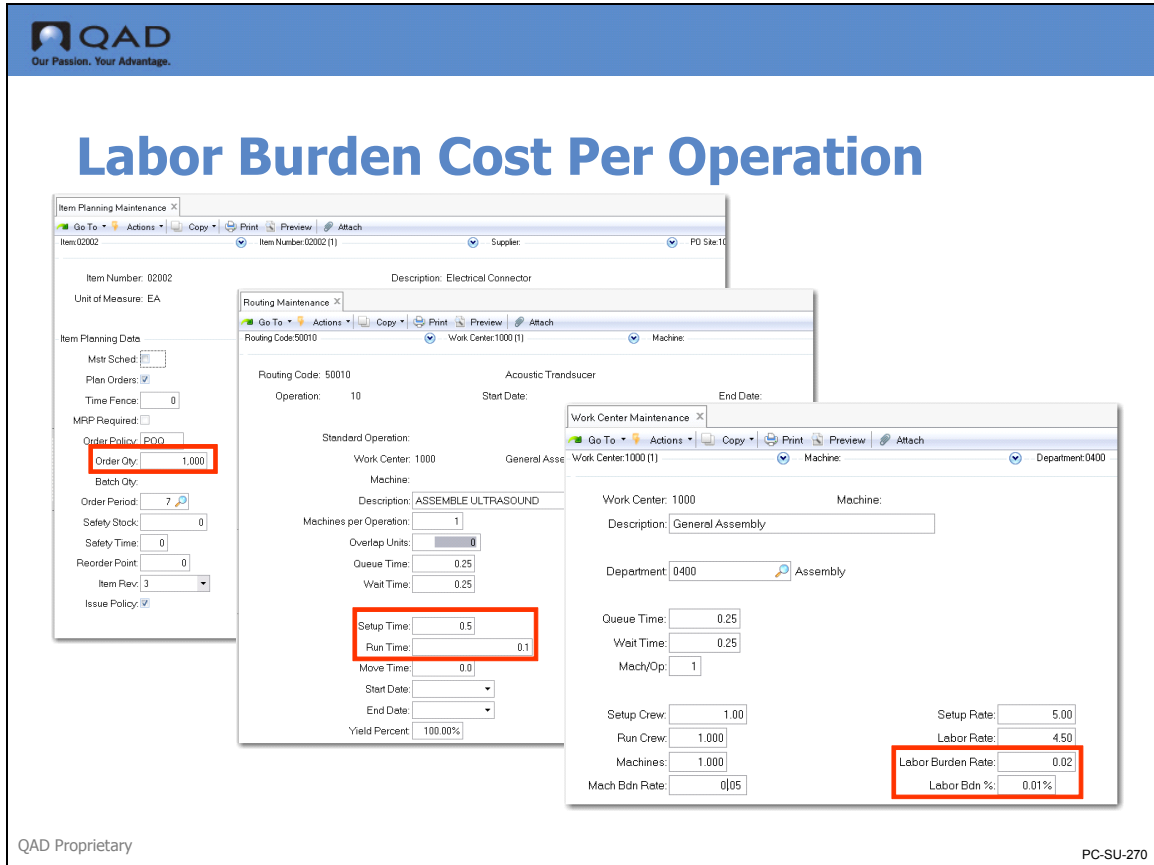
QAD
Our Passion. Your Advantage.

Labor Burden Cost Per Operation

Item Planning Maintenance ×
Go To ▾ Actions ▾ Copy ▾ Print Preview Attach
Item:02002 Item Number:02002 (1) Supplier: PO Site:10

Item Number: 02002
Description: Electrical Connector
Unit of Measure: EA

Item Planning Data
Mstr Sched:
Plan Orders:
Time Fence: 0
MRP Required:
Order Policy: POQ
Order Qty: 1,000
Batch Qty:
Order Period: 7
Safety Stock: 0
Safety Time: 0
Reorder Point: 0
Item Rev: 3
Issue Policy:

Routing Maintenance ×
Go To ▾ Actions ▾ Copy ▾ Print Preview Attach
Routing Code:50010 Work Center:1000 (1) Machine:

Routing Code: 50010
Acoustic Trandsucer
Operation: 10
Start Date:
End Date:
Standard Operation:
Work Center: 1000
General Asse
Machine:
Description: ASSEMBLE ULTRASOUND
Machines per Operation: 1
Overlap Units: 0
Queue Time: 0.25
Wait Time: 0.25
Setup Time: 0.5
Run Time: 0.1
Move Time: 0.0
Start Date:
End Date:
Yield Percent: 100.00%

Work Center Maintenance ×
Go To ▾ Actions ▾ Copy ▾ Print Preview Attach
Work Center:1000 (1) Machine: Department:0400

Work Center: 1000
Machine:
Description: General Assembly
Department: 0400 Assembly
Queue Time: 0.25
Wait Time: 0.25
Mach/Op: 1
Setup Crew: 1.00
Run Crew: 1.000
Machines: 1.000
Mach Bdn Rate: 0.05
Setup Rate: 5.00
Labor Rate: 4.50
Labor Burden Rate: 0.02
Labor Bdn %: 0.01%

QAD Proprietary
PC-SU-270